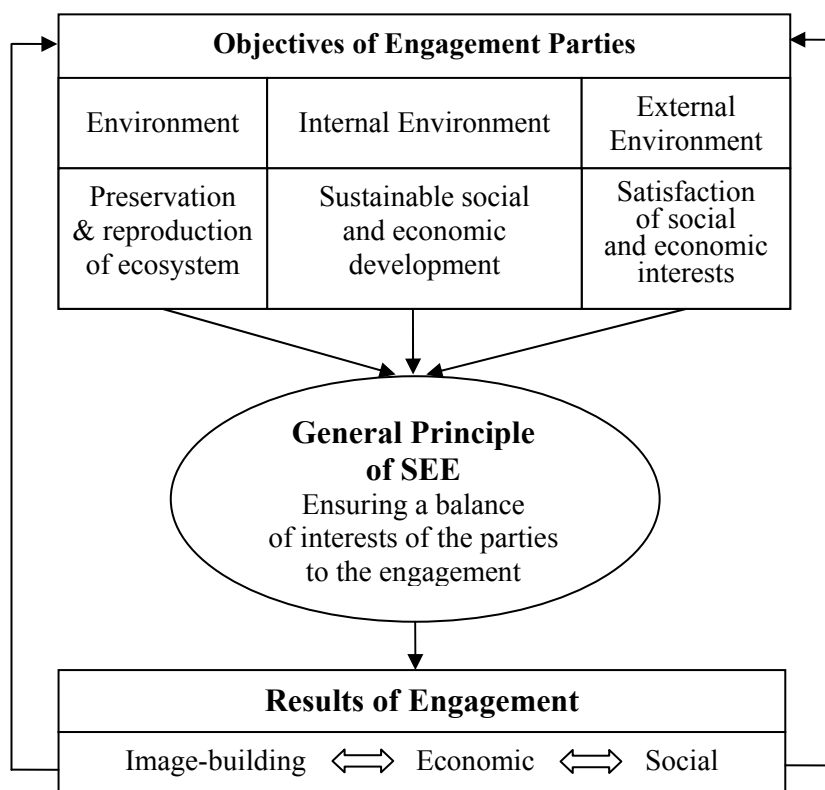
**Objectives of Engagement Parties**

| Environment | Internal Environment | External Environment |
|---|---|---|
| Preservation & reproduction of ecosystem | Sustainable social and economic development | Satisfaction of social and economic interests |

**General Principle of SEE**
Ensuring a balance of interests of the parties to the engagement

**Results of Engagement**

Image-building $\Longleftrightarrow$ Economic $\Longleftrightarrow$ Social